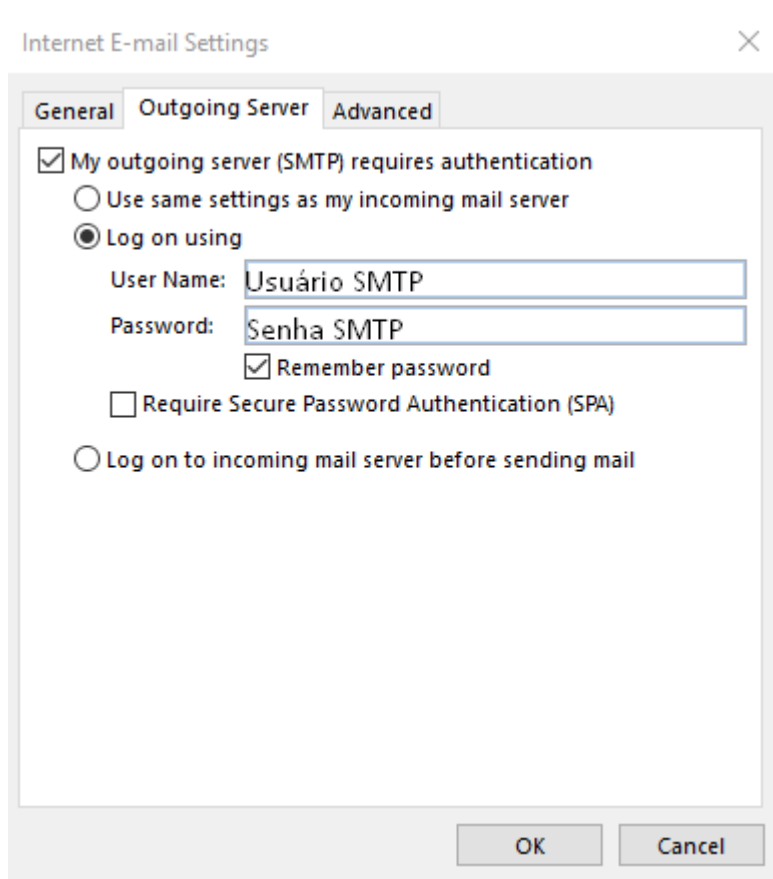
Internet E-mail Settings

×

General Outgoing Server Advanced

☑ My outgoing server (SMTP) requires authentication

○ Use same settings as my incoming mail server

◉ Log on using

User Name: Usuário SMTP

Password: Senha SMTP

☑ Remember password

☐ Require Secure Password Authentication (SPA)

○ Log on to incoming mail server before sending mail

OK Cancel